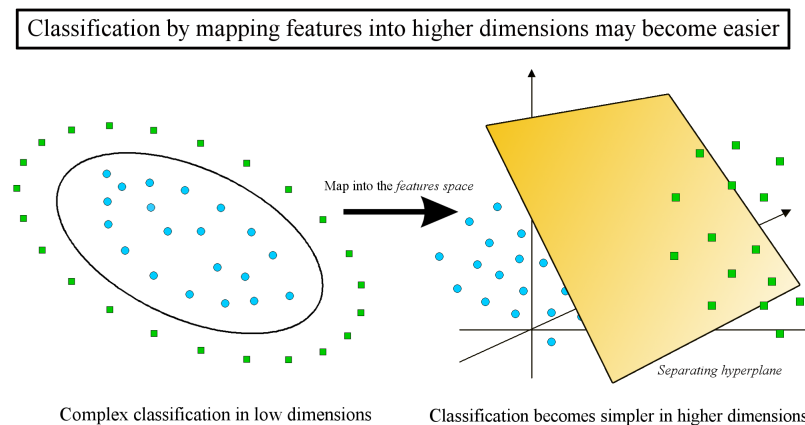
Classification by mapping features into higher dimensions may become easier

Map into the features space

Separating hyperplane

Complex classification in low dimensions

Classification becomes simpler in higher dimensions